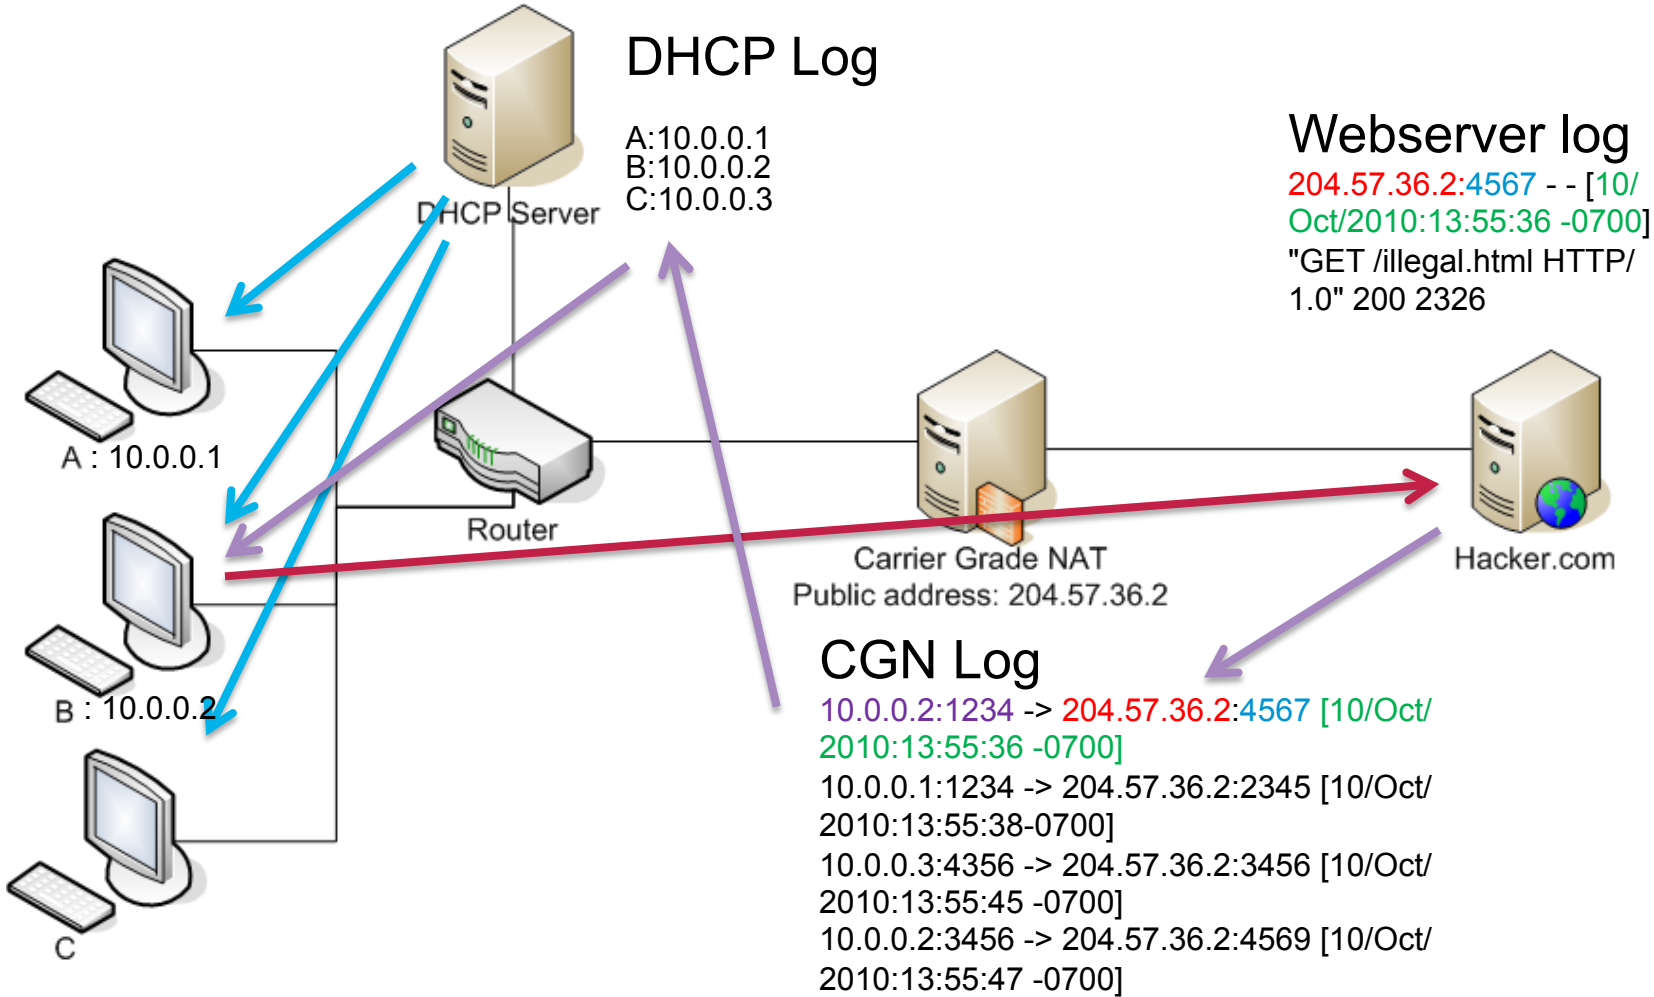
DHCP Log

A:10.0.0.1
B:10.0.0.2
C:10.0.0.3

DHCP Server

Webserver log
204.57.36.2:4567 - - [10/Oct/2010:13:55:36 -0700] "GET /illegal.html HTTP/1.0" 200 2326

A : 10.0.0.1

Router

Carrier Grade NAT
Public address: 204.57.36.2

Hacker.com

B : 10.0.0.2

C

CGN Log
10.0.0.2:1234 -> 204.57.36.2:4567 [10/Oct/2010:13:55:36 -0700]
10.0.0.1:1234 -> 204.57.36.2:2345 [10/Oct/2010:13:55:38-0700]
10.0.0.3:4356 -> 204.57.36.2:3456 [10/Oct/2010:13:55:45 -0700]
10.0.0.2:3456 -> 204.57.36.2:4569 [10/Oct/2010:13:55:47 -0700]